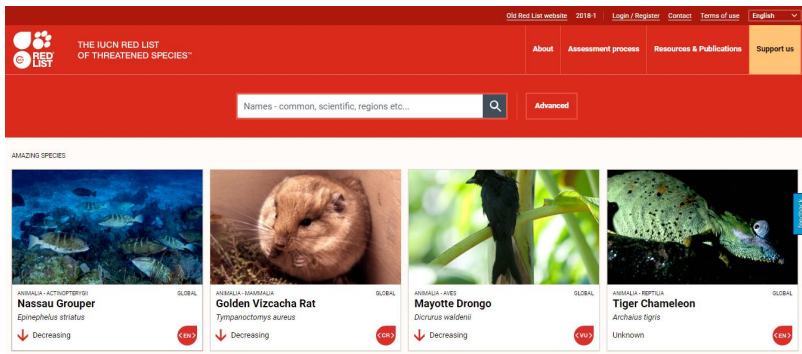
Old Red List website 2018-1 Login / Register Contact Terms of use English

RED LIST

THE IUCN RED LIST OF THREATENED SPECIES™

About Assessment process Resources & Publications Support us

Names - common, scientific, regions etc...

Advanced

AMAZING SPECIES

ANIMALIA - ACTINOPTERYGII GLOBAL
Nassau Grouper
Epinephelus striatus
Decreasing EN

ANIMALIA - MAMMALIA GLOBAL
Golden Vizcacha Rat
Tympanoctomys aureus
Decreasing CR

ANIMALIA - AVES GLOBAL
Mayotte Drongo
Dicrurus waldenii
Decreasing VU

ANIMALIA - REPTILIA GLOBAL
Tiger Chameleon
Archaius tigris
Unknown EN